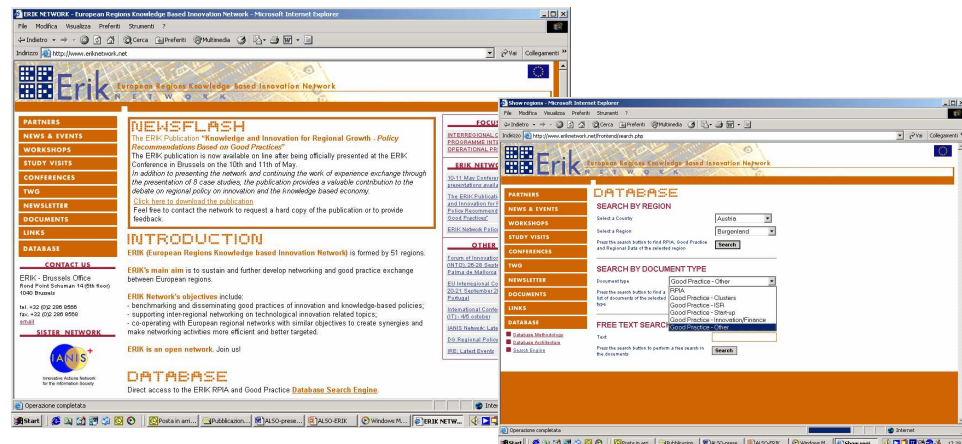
ERIK NETWORK - European Regions Knowledge Based Innovation Network - Microsoft Internet Explorer

File Modifica Visualizza Preferiti Strumenti ?

Indietro Cerca Preferiti Multimedia

Indirizzo http://www.eriknetwork.net

Vai Collegamenti

Erik European Regions Knowledge Based Innovation Network NETWORK

PARTNERS
NEWS & EVENTS
WORKSHOPS
STUDY VISITS
CONFERENCES
TWG
NEWSLETTER
DOCUMENTS
LINKS
DATABASE

CONTACT US

ERIK - Brussels Office
Rond Point Schuman 14 (5th floor)
1040 Brussels

tel. +32 (02) 286 9566
fax. +32 (02) 286 9558
email

SISTER NETWORK

IANIS+
Innovative Actions Network for the Information Society

NEWSFLASH

The ERIK Publication "Knowledge and Innovation for Regional Growth - Policy Recommendations Based on Good Practices"

The ERIK publication is now available on line after being officially presented at the ERIK Conference in Brussels on the 10th and 11th of May.

In addition to presenting the network and continuing the work of experience exchange through the presentation of 8 case studies, the publication provides a valuable contribution to the debate on regional policy on innovation and the knowledge based economy.

Click here to download the publication

Feel free to contact the network to request a hard copy of the publication or to provide feedback.

INTRODUCTION

ERIK (European Regions Knowledge based Innovation Network) is formed by 51 regions.

ERIK's main aim is to sustain and further develop networking and good practice exchange between European regions.

ERIK Network's objectives include:
- benchmarking and disseminating good practices of innovation and knowledge-based policies;
- supporting inter-regional networking on technological innovation related topics;
- co-operating with European regional networks with similar objectives to create synergies and make networking activities more efficient and better targeted.

ERIK is an open network. Join us!

DATABASE

Direct access to the ERIK RPIA and Good Practice Database Search Engine.

FOCU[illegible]
INTERREGIONAL C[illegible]
PROGRAMME INT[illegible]
OPERATIONAL FR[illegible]

ERIK NETWO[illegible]
10-11 May Confere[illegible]
presentations avail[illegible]
The ERIK Publicati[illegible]
and Innovation for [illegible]
Policy Recommend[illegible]
Good Practices"
ERIK Network Polic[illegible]

OTHER
Forum of Innovatio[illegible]
(INTD) 26-28 Sept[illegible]
Palma de Mallorca
EU Interregional Co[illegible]
20-21 September 2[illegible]
Portugal
International Confe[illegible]
(IT) 4/6 october
IANIS Network: Lat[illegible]
D9 Regional Polic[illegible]
IRE: Latest Events

Operazione completata

Start Posta in arri... Pubblicazion... ALSO-prese... ALSO-ERIK Windows M... ERIK NETW...

Show regions - Microsoft Internet Explorer

File Modifica Visualizza Preferiti Strumenti ?

Indietro Cerca Preferiti Multimedia

Indirizzo http://www.eriknetwork.net/frontend/search.php

Vai Collegamenti

Erik European Regions Knowledge Based Innovation Network NETWORK

PARTNERS
NEWS & EVENTS
WORKSHOPS
STUDY VISITS
CONFERENCES
TWG
NEWSLETTER
DOCUMENTS
LINKS
DATABASE

Database Methodology
Database Architecture
Search Engine

DATABASE

SEARCH BY REGION

Select a Country Austria
Select a Region Burgenland

Press the search button to find RPIA, Good Practice and Regional Data of the selected region
Search

SEARCH BY DOCUMENT TYPE

Document type Good Practice - Other

Press the search button to find a list of documents of the selected type

RPIA
Good Practice - Clusters
Good Practice - ISR
Good Practice - Start-up
Good Practice - Innovation/Finance
Good Practice - Other

FREE TEXT SEARCH

Text

Press the search button to perform a free search in the documents
Search

Operazione completata
Internet

Start Posta in arri... Pubblicazion... ALSO-prese... ALSO-ERIK Windows M... Show regi...